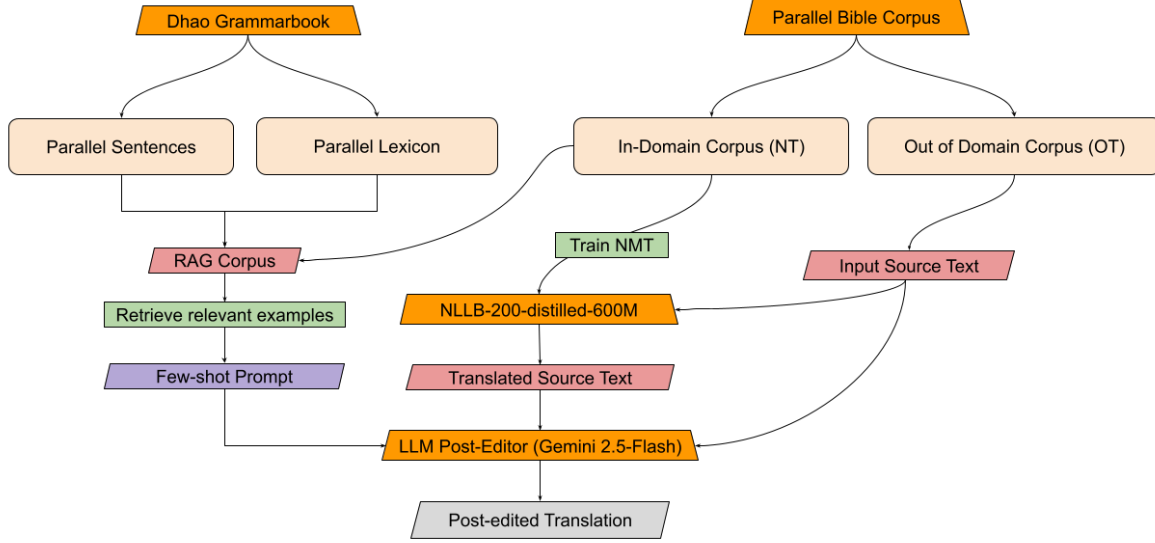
Dhao Grammarbook

Parallel Bible Corpus

Parallel Sentences

Parallel Lexicon

In-Domain Corpus (NT)

Out of Domain Corpus (OT)

RAG Corpus

Train NMT

Input Source Text

Retrieve relevant examples

NLLB-200-distilled-600M

Few-shot Prompt

Translated Source Text

LLM Post-Editor (Gemini 2.5-Flash)

Post-edited Translation